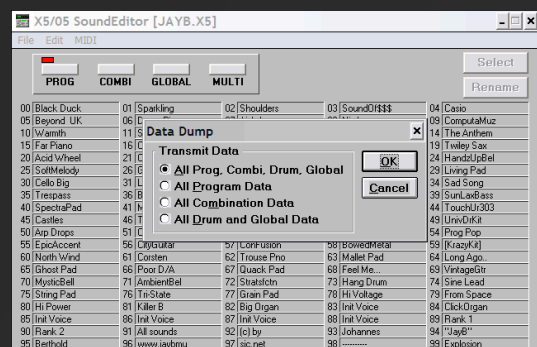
X5/05 SoundEditor [JAYB.X5]

File Edit MIDI

PROG COMBI GLOBAL MULTI

Select

Rename

| | | | | |
|---|---|---|---|---|
| 00 Black Duck | 01 Sparkling | 02 Shoulders | 03 SoundOf$$$ | 04 Casio |
| 05 Beyond UK | 06 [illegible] | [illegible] | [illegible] | 09 ComputaMuz |
| 10 Warmth | 11 S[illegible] | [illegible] | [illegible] | 14 The Anthem |
| 15 Far Piano | 16 C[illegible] | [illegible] | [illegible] | 19 Twiley Sax |
| 20 Acid Wheel | 21 C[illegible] | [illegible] | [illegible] | 24 HandzUpBel |
| 25 SoftMelody | 26 D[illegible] | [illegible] | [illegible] | 29 Living Pad |
| 30 Cello Big | 31 L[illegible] | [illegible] | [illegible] | 34 Sad Song |
| 35 Trespass | 36 B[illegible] | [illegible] | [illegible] | 39 SunLaxBass |
| 40 SpectraPad | 41 M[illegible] | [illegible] | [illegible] | 44 TouchUr303 |
| 45 Castles | 46 T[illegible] | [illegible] | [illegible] | 49 UnivDrKit |
| 50 Arp Drops | 51 C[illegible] | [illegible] | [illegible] | 54 Prog Pop |
| 55 EpicAccent | 56 CityGuitar | 57 ConFusion | 58 BowedMetal | 59 [KrazyKit] |
| 60 North Wind | 61 Corsten | 62 Trouse Pno | 63 Global | 64 Long Ago.. |
| 65 Ghost Pad | 66 Poor D/A | 67 Quack Pad | 68 Feel Me... | 69 VintageGtr |
| 70 MysticBell | 71 AmbientBel | 72 Stratsfctn | 73 Hang Drum | 74 Sine Lead |
| 75 String Pad | 76 Tri-State | 77 Grain Pad | 78 Hi Voltage | 79 From Space |
| 80 Hi Power | 81 Killer B | 82 Big Organ | 83 Init Voice | 84 ClickOrgan |
| 85 Init Voice | 86 Init Voice | 87 Init Voice | 88 Init Voice | 89 Rank 1 |
| 90 Rank 2 | 91 All sounds | 92 (c) by | 93 Johannes | 94 "JayB" |
| 95 Berthold | 96 www.jaybmu | 97 sic.net | 98 -------- | 99 Explosion |

Data Dump

Transmit Data

All Prog, Combi, Drum, Global

All Program Data

All Combination Data

All Drum and Global Data

OK

Cancel